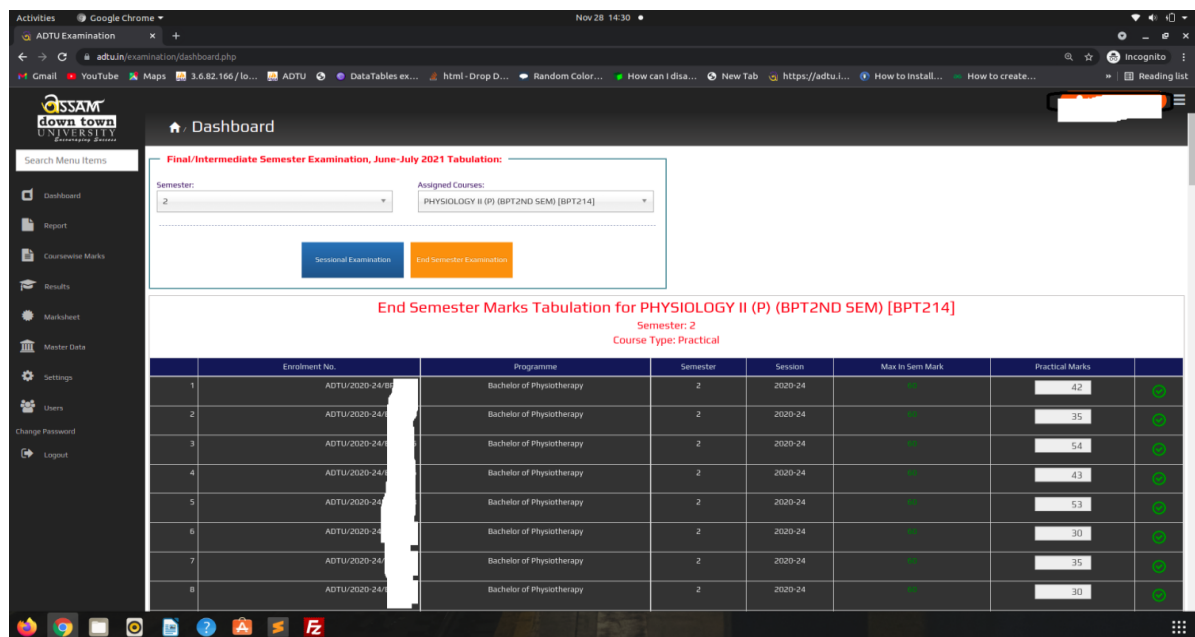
Activities Google Chrome ▾ Nov 28 14:30 ●

ADTU Examination × +

adtu.in/examination/dashboard.php

Incognito

Gmail YouTube Maps 3.6.82.166/lo... ADTU DataTables ex... html - Drop D... Random Color... How can I disa... New Tab https://adtu.i... How to Install... How to create... » Reading list

ASSAM down town UNIVERSITY Empowering Success

Dashboard

Search Menu Items

Dashboard

Report

Coursewise Marks

Results

Marksheet

Master Data

Settings

Users

Change Password

Logout

Final/Intermediate Semester Examination, June-July 2021 Tabulation:

Semester:
2

Assigned Courses:
PHYSIOLOGY II (P) (BPT2ND SEM) [BPT214]

Sessional Examination End Semester Examination

End Semester Marks Tabulation for PHYSIOLOGY II (P) (BPT2ND SEM) [BPT214]
Semester: 2
Course Type: Practical

| | Enrolment No. | Programme | Semester | Session | Max In Sem Mark | Practical Marks | |
|---|---|---|---|---|---|---|---|
| 1 | ADTU/2020-24/B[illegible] | Bachelor of Physiotherapy | 2 | 2020-24 | 60 | 42 | |
| 2 | ADTU/2020-24/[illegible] | Bachelor of Physiotherapy | 2 | 2020-24 | 60 | 35 | |
| 3 | ADTU/2020-24/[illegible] | Bachelor of Physiotherapy | 2 | 2020-24 | 60 | 54 | |
| 4 | ADTU/2020-24/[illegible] | Bachelor of Physiotherapy | 2 | 2020-24 | 60 | 43 | |
| 5 | ADTU/2020-24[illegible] | Bachelor of Physiotherapy | 2 | 2020-24 | 60 | 53 | |
| 6 | ADTU/2020-24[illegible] | Bachelor of Physiotherapy | 2 | 2020-24 | 60 | 30 | |
| 7 | ADTU/2020-24/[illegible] | Bachelor of Physiotherapy | 2 | 2020-24 | 60 | 35 | |
| 8 | ADTU/2020-24/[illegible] | Bachelor of Physiotherapy | 2 | 2020-24 | 60 | 30 | |